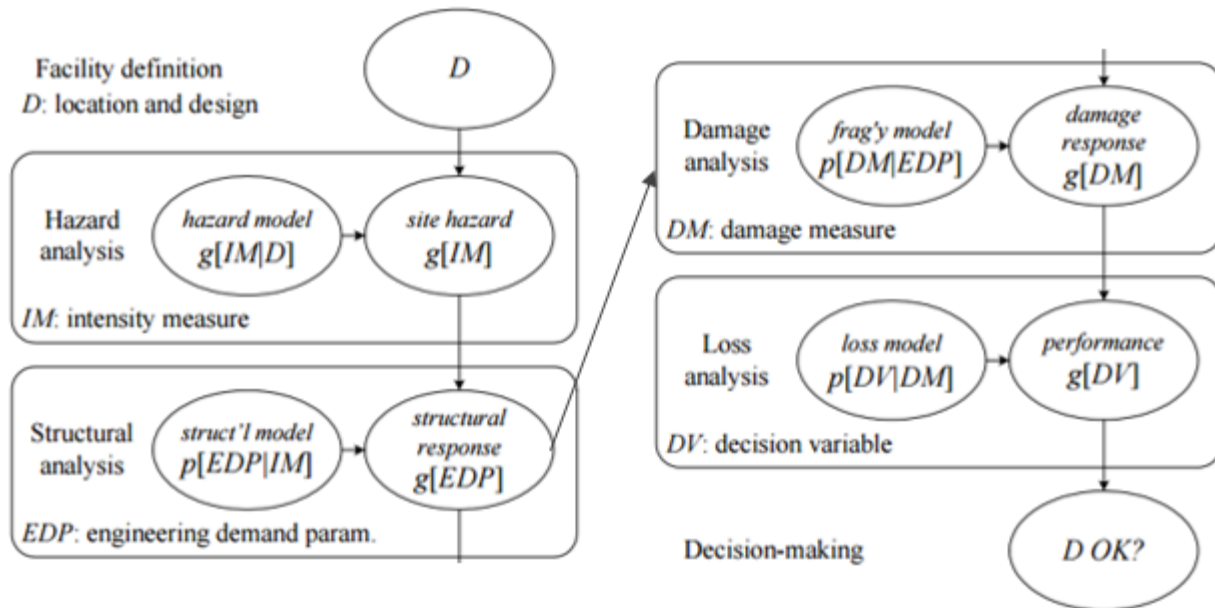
Facility definition
$D$: location and design

$D$

Hazard analysis

*hazard model*
$g[IM|D]$

*site hazard*
$g[IM]$

$IM$: intensity measure

Structural analysis

*struct'l model*
$p[EDP|IM]$

*structural response*
$g[EDP]$

$EDP$: engineering demand param.

Damage analysis

*frag'y model*
$p[DM|EDP]$

*damage response*
$g[DM]$

$DM$: damage measure

Loss analysis

*loss model*
$p[DV|DM]$

*performance*
$g[DV]$

$DV$: decision variable

Decision-making

*D OK?*